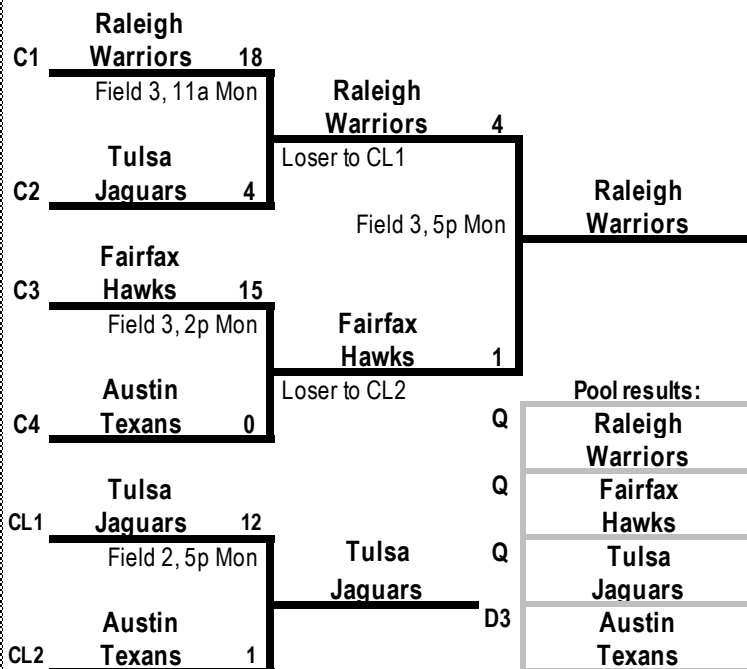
C1 Raleigh Warriors 18
Field 3, 11a Mon
C2 Tulsa Jaguars 4

Raleigh Warriors 4
Loser to CL1

Field 3, 5p Mon

Raleigh Warriors

C3 Fairfax Hawks 15
Field 3, 2p Mon
C4 Austin Texans 0

Fairfax Hawks 1
Loser to CL2

Pool results:
Q Raleigh Warriors
Q Fairfax Hawks
Q Tulsa Jaguars
D3 Austin Texans

CL1 Tulsa Jaguars 12
Field 2, 5p Mon
CL2 Austin Texans 1

Tulsa Jaguars